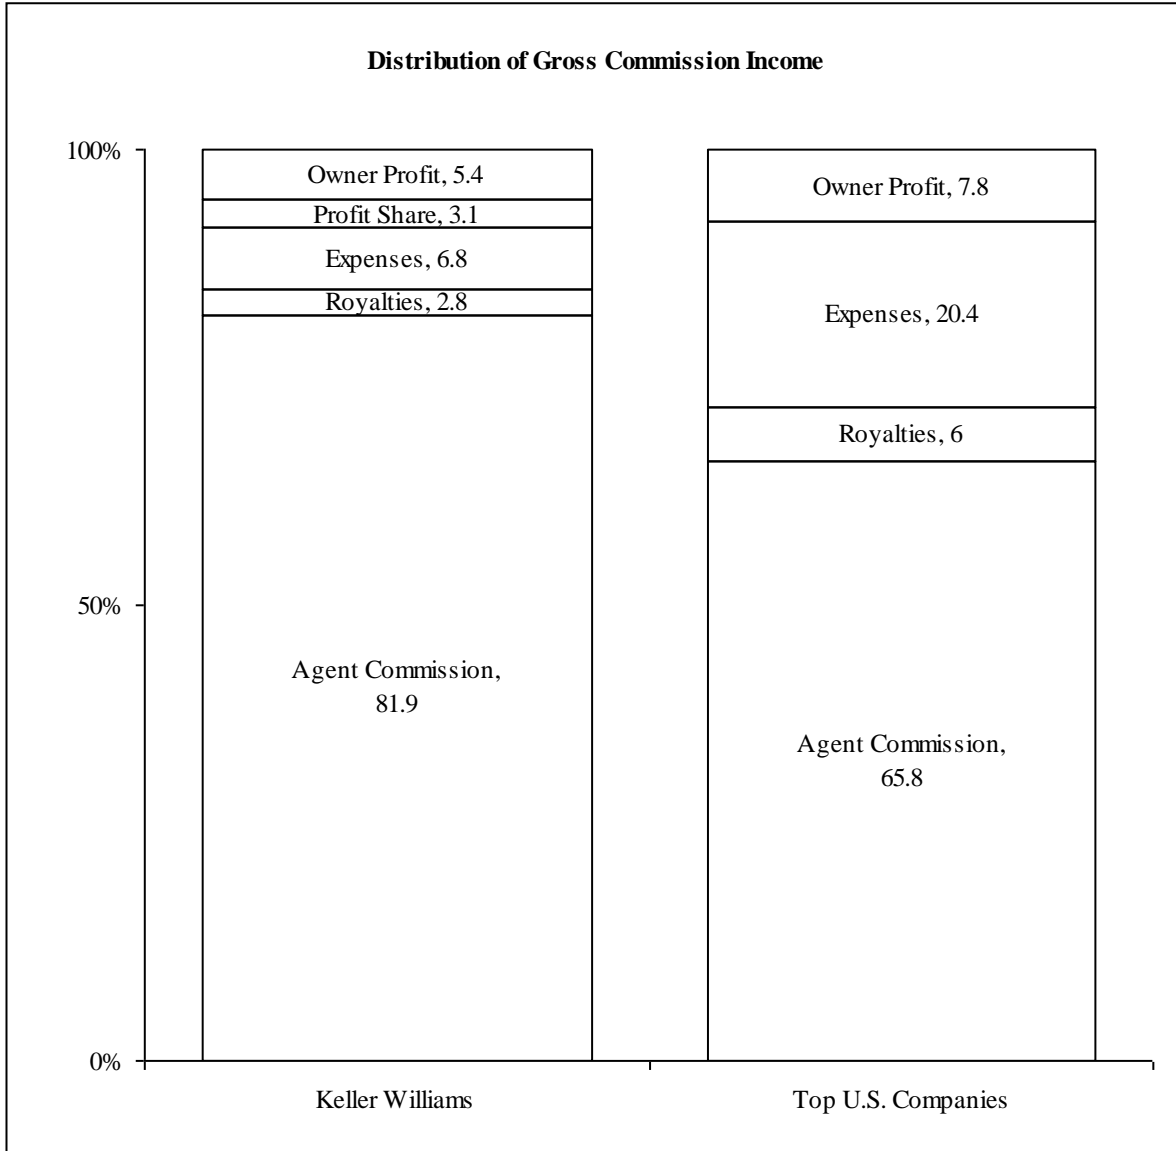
Distribution of Gross Commission Income

100%

50%

0%

Owner Profit, 5.4
Profit Share, 3.1
Expenses, 6.8
Royalties, 2.8
Agent Commission, 81.9

Owner Profit, 7.8
Expenses, 20.4
Royalties, 6
Agent Commission, 65.8

Keller Williams

Top U.S. Companies